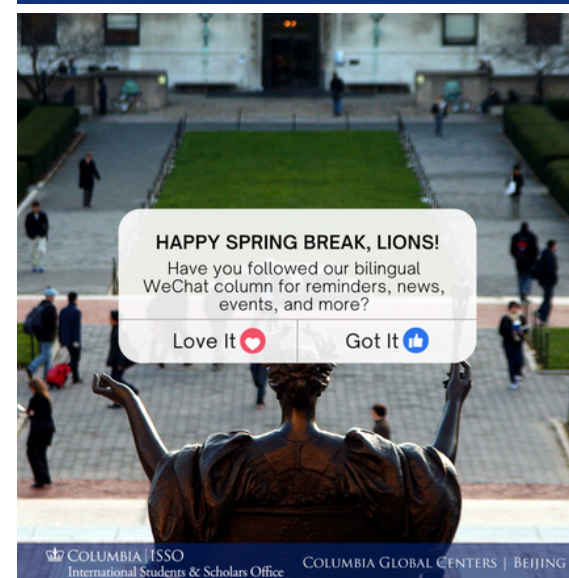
HAPPY SPRING BREAK, LIONS!

Have you followed our bilingual WeChat column for reminders, news, events, and more?

Love It

Got It

COLUMBIA | ISSO
International Students & Scholars Office

COLUMBIA GLOBAL CENTERS | BEIJING